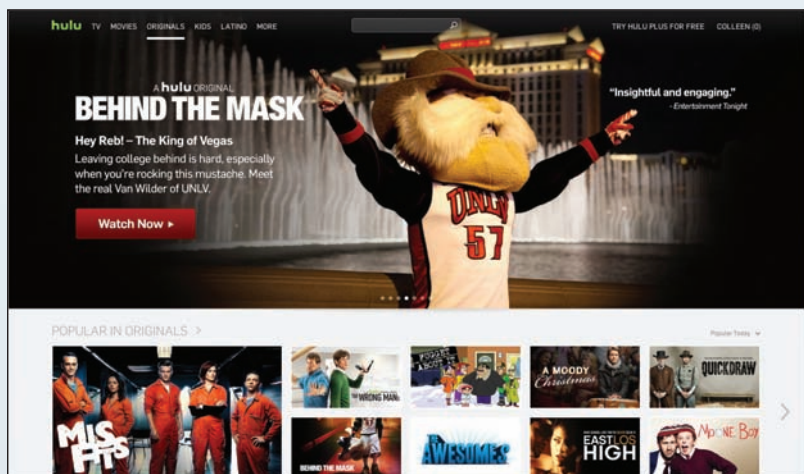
hulu TV MOVIES ORIGINALS KIDS LATINO MORE

TRY HULU PLUS FOR FREE COLLEEN (0)

A hulu ORIGINAL
BEHIND THE MASK

Hey Reb! – The King of Vegas
Leaving college behind is hard, especially when you're rocking this mustache. Meet the real Van Wilder of UNLV.

Watch Now ▸

"Insightful and engaging."
- Entertainment Tonight

UNLV
57

POPULAR IN ORIGINALS >

Popular Today

MISFITS

THE WRONG MANS

A MOODY Christmas

QUICKDRAW

BEHIND THE MASK

THE AWESOMES

EAST LOS HIGH

MOONE BOY